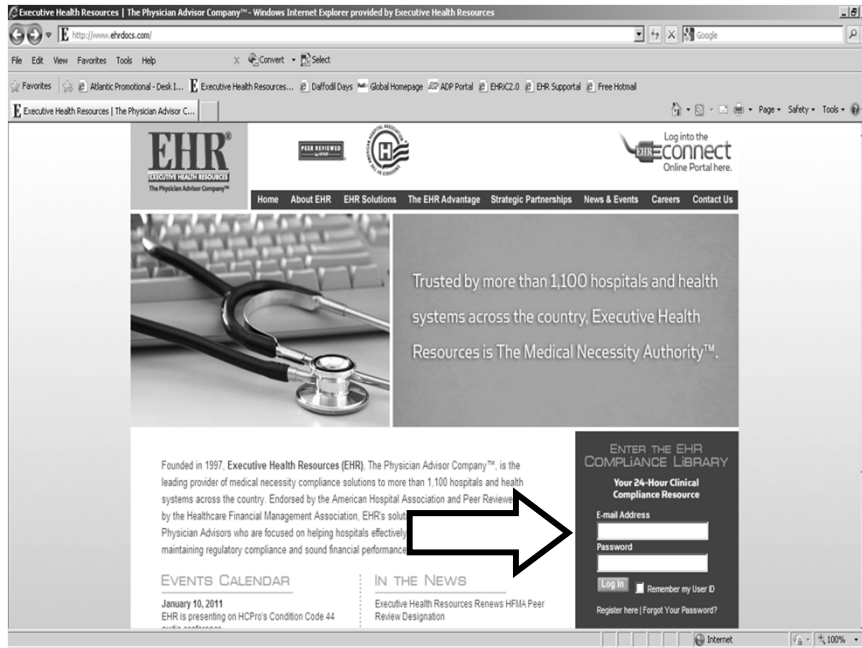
Executive Health Resources | The Physician Advisor Company™ - Windows Internet Explorer provided by Executive Health Resources

http://www.ehrdocs.com/

Google

File Edit View Favorites Tools Help

Convert Select

Favorites Atlantic Promotional - Desk I... Executive Health Resources... Daffodil Days Global Homepage ADP Portal EHRiC2.0 EHR Supportal Free Hotmail

Executive Health Resources | The Physician Advisor C...

Page Safety Tools

EHR®
EXECUTIVE HEALTH RESOURCES
The Physician Advisor Company™

PEER REVIEWED

Log into the
EHR connect
Online Portal here.

Home About EHR EHR Solutions The EHR Advantage Strategic Partnerships News & Events Careers Contact Us

Trusted by more than 1,100 hospitals and health systems across the country, Executive Health Resources is The Medical Necessity Authority™.

Founded in 1997, Executive Health Resources (EHR), The Physician Advisor Company™, is the leading provider of medical necessity compliance solutions to more than 1,100 hospitals and health systems across the country. Endorsed by the American Hospital Association and Peer Reviewe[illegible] by the Healthcare Financial Management Association, EHR's solut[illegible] Physician Advisors who are focused on helping hospitals effectively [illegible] maintaining regulatory compliance and sound financial performance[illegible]

ENTER THE EHR COMPLIANCE LIBRARY

Your 24-Hour Clinical Compliance Resource

E-mail Address

Password

Log In Remember my User ID

Register here | Forgot Your Password?

EVENTS CALENDAR

January 10, 2011
EHR is presenting on HCPro's Condition Code 44 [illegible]

IN THE NEWS

Executive Health Resources Renews HFMA Peer Review Designation

Internet 100%